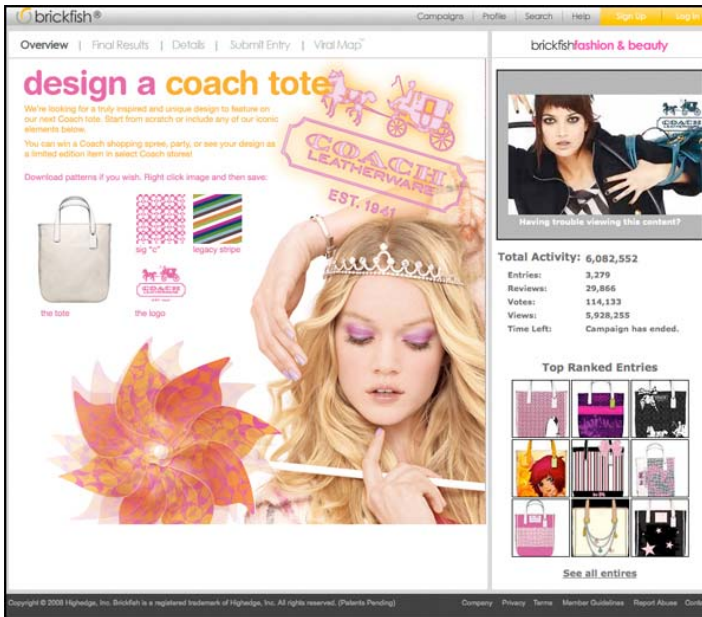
brickfish®

Campaigns | Profile | Search | Help | Sign Up | Log In

Overview | Final Results | Details | Submit Entry | Viral Map™

brickfishfashion & beauty

design a coach tote

We're looking for a truly inspired and unique design to feature on our next Coach tote. Start from scratch or include any of our iconic elements below.

You can win a Coach shopping spree, party, or see your design as a limited edition item in select Coach stores!

Download patterns if you wish. Right click image and then save:

COACH LEATHERWARE EST. 1941

the tote

sig "c"

legacy stripe

the logo

Having trouble viewing this content?

Total Activity: 6,082,552

| | |
|---|---|
| Entries: | 3,279 |
| Reviews: | 29,866 |
| Votes: | 114,133 |
| Views: | 5,928,255 |
| Time Left: | Campaign has ended. |

Top Ranked Entries

See all entires

Copyright © 2008 Highedge, Inc. Brickfish is a registered trademark of Highedge, Inc. All rights reserved. (Patents Pending)

Company Privacy Terms Member Guidelines Report Abuse Conta